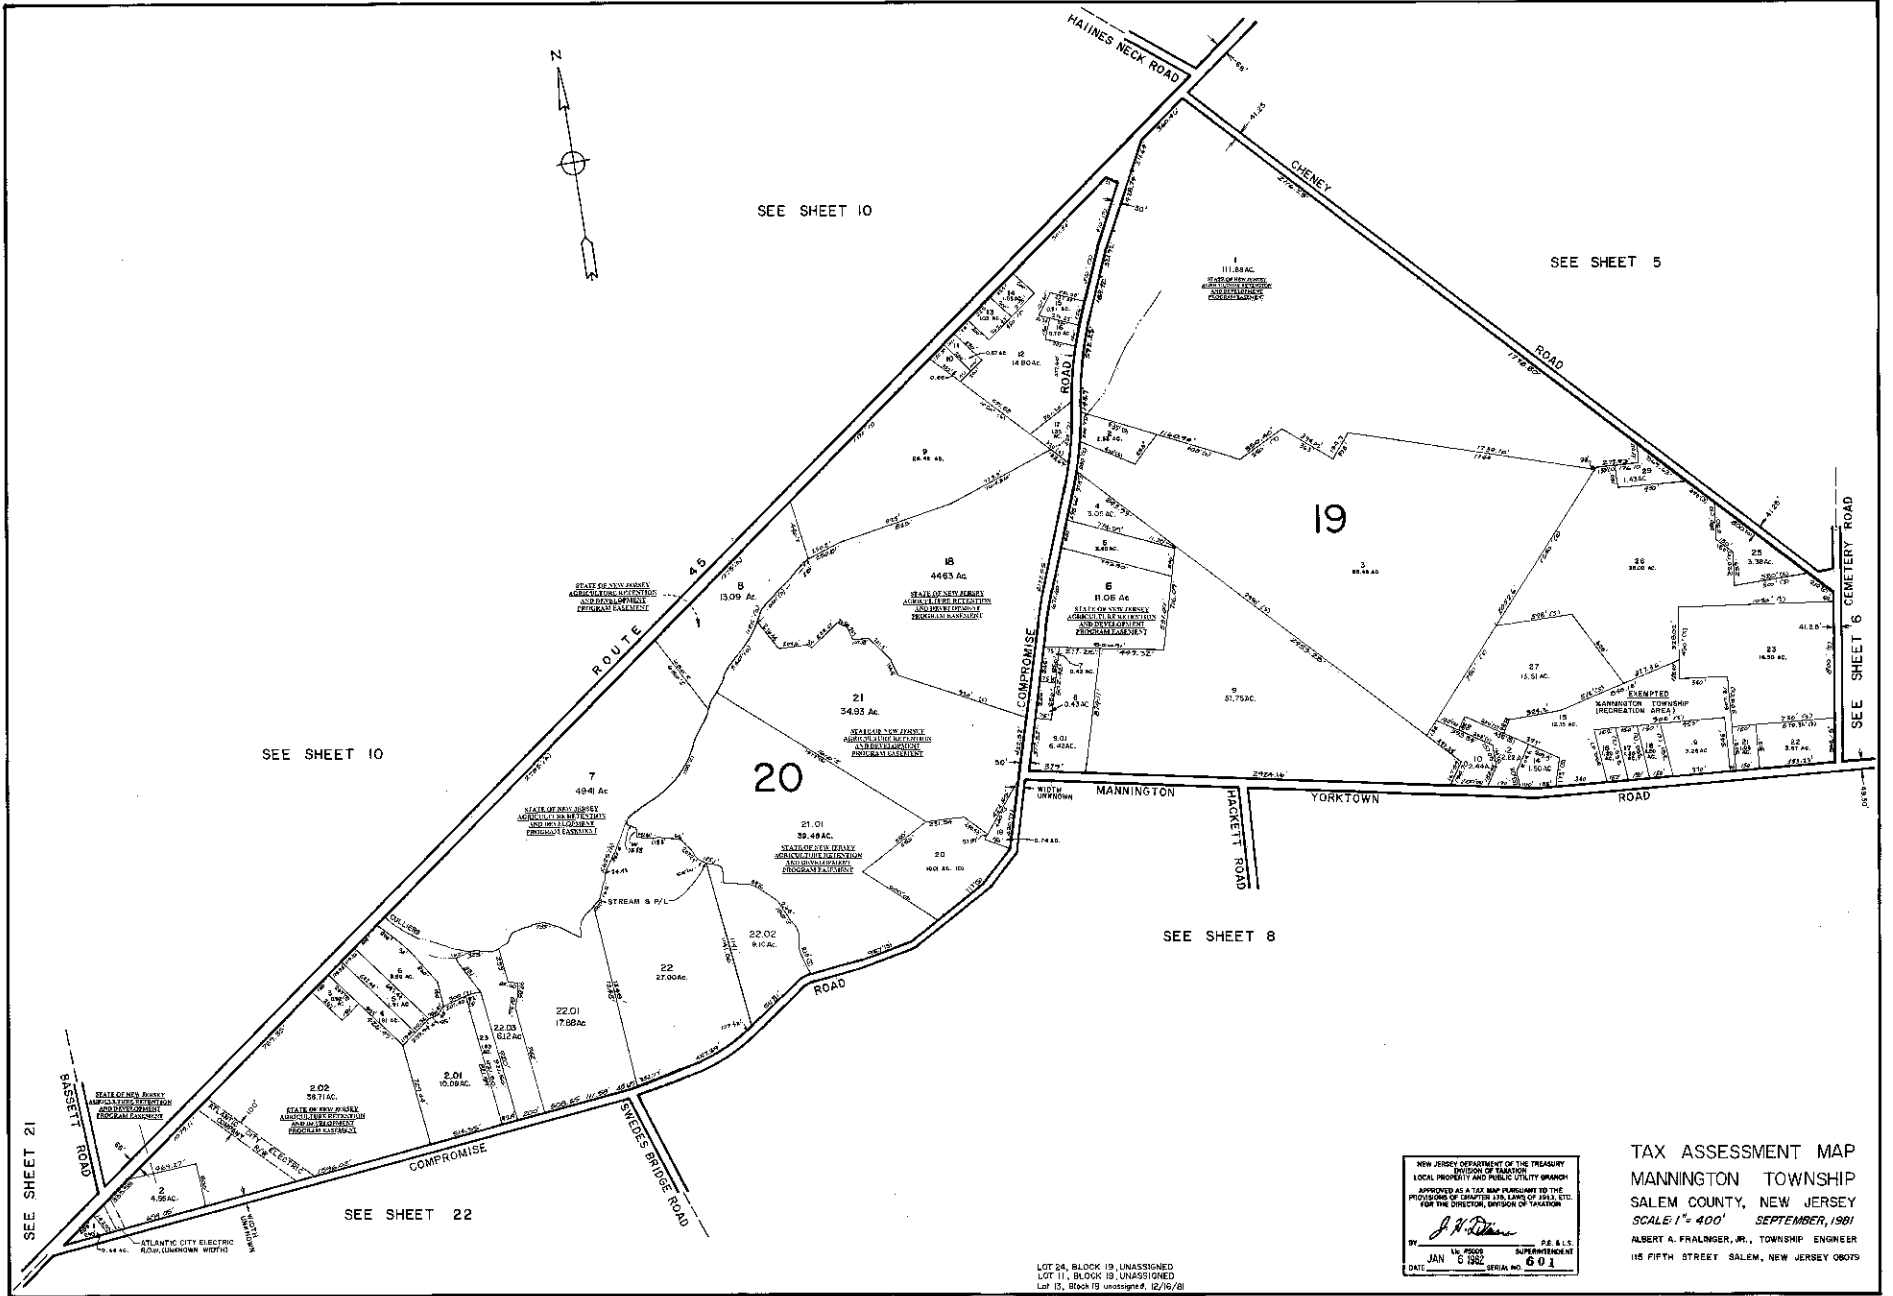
N

HAINES NECK ROAD

SEE SHEET 10

CHENEY ROAD

SEE SHEET 5

1
111.88 AC.
STATE OF NEW JERSEY AGRICULTURE RETENTION AND DEVELOPMENT PROGRAM EASEMENT

12
14.80 AC.

9
26.48 AC.

19

3

18
44.63 Ac.
STATE OF NEW JERSEY AGRICULTURE RETENTION AND DEVELOPMENT PROGRAM EASEMENT

8
13.09 Ac.

STATE OF NEW JERSEY AGRICULTURE RETENTION AND DEVELOPMENT PROGRAM EASEMENT

4
3.05 AC.

5

6
11.06 Ac.
STATE OF NEW JERSEY AGRICULTURE RETENTION AND DEVELOPMENT PROGRAM EASEMENT

29
1.43 AC.

26

25
3.38 AC.

CEMETERY ROAD

SEE SHEET 6

23
14.50 AC.

27
15.51 AC.

EXEMPTED
MANNINGTON TOWNSHIP
(RECREATION AREA)

15
12.35 AC.

9
31.75 AC.

ROUTE 45

COMPROMISE ROAD

21
34.93 Ac.
STATE OF NEW JERSEY AGRICULTURE RETENTION AND DEVELOPMENT PROGRAM EASEMENT

SEE SHEET 10

7
49.41 Ac.
STATE OF NEW JERSEY AGRICULTURE RETENTION AND DEVELOPMENT PROGRAM EASEMENT

20

21.01
39.48 AC.
STATE OF NEW JERSEY AGRICULTURE RETENTION AND DEVELOPMENT PROGRAM EASEMENT

9.01
6.42 AC.

20
10.01 AC.

WIDTH UNKNOWN

MANNINGTON YORKTOWN ROAD

HACKETT ROAD

SEE SHEET 8

STREAM & P/L

22.02
9.10 Ac.

22
27.00 Ac.

22.01
17.88 Ac

22.03
6.12 AC.

2.01
10.09 AC.

2.02
38.71 AC.
STATE OF NEW JERSEY AGRICULTURE RETENTION AND DEVELOPMENT PROGRAM EASEMENT

STATE OF NEW JERSEY AGRICULTURE RETENTION AND DEVELOPMENT PROGRAM EASEMENT

ATLANTIC CITY ELECTRIC COMPANY R/W

BASSETT ROAD

2
4.55 AC.

SEE SHEET 21

COMPROMISE

SWEDES BRIDGE ROAD

SEE SHEET 22

ATLANTIC CITY ELECTRIC R.O.W. (UNKNOWN WIDTH)

WIDTH UNKNOWN

LOT 24, BLOCK 19, UNASSIGNED
LOT 11, BLOCK 19, UNASSIGNED
Lot 13, Block 19 unassigned, 12/16/81

NEW JERSEY DEPARTMENT OF THE TREASURY
DIVISION OF TAXATION
LOCAL PROPERTY AND PUBLIC UTILITY BRANCH
APPROVED AS A TAX MAP PURSUANT TO THE PROVISIONS OF CHAPTER 138, LAWS OF 1913, ETC. FOR THE DIRECTOR, DIVISION OF TAXATION
BY J. H. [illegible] P.E. & L.S.
DATE JAN 6 1982 Lic. #5009 SUPERINTENDENT SERIAL NO. 601

TAX ASSESSMENT MAP
MANNINGTON TOWNSHIP
SALEM COUNTY, NEW JERSEY
SCALE: 1" = 400' SEPTEMBER, 1981
ALBERT A. FRALINGER, JR., TOWNSHIP ENGINEER
115 FIFTH STREET SALEM, NEW JERSEY 08079